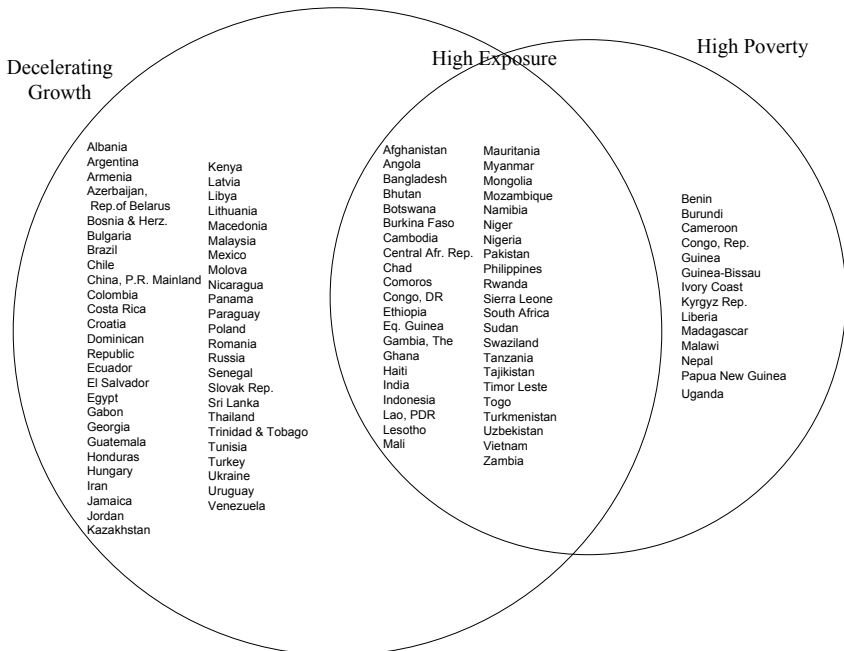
Decelerating Growth

High Exposure

High Poverty

Albania
Argentina
Armenia
Azerbaijan,
Rep.of Belarus
Bosnia & Herz.
Bulgaria
Brazil
Chile
China, P.R. Mainland
Colombia
Costa Rica
Croatia
Dominican
Republic
Ecuador
El Salvador
Egypt
Gabon
Georgia
Guatemala
Honduras
Hungary
Iran
Jamaica
Jordan
Kazakhstan

Kenya
Latvia
Libya
Lithuania
Macedonia
Malaysia
Mexico
Molova
Nicaragua
Panama
Paraguay
Poland
Romania
Russia
Senegal
Slovak Rep.
Sri Lanka
Thailand
Trinidad & Tobago
Tunisia
Turkey
Ukraine
Uruguay
Venezuela

Afghanistan
Angola
Bangladesh
Bhutan
Botswana
Burkina Faso
Cambodia
Central Afr. Rep.
Chad
Comoros
Congo, DR
Ethiopia
Eq. Guinea
Gambia, The
Ghana
Haiti
India
Indonesia
Lao, PDR
Lesotho
Mali

Mauritania
Myanmar
Mongolia
Mozambique
Namibia
Niger
Nigeria
Pakistan
Philippines
Rwanda
Sierra Leone
South Africa
Sudan
Swaziland
Tanzania
Tajikistan
Timor Leste
Togo
Turkmenistan
Uzbekistan
Vietnam
Zambia

Benin
Burundi
Cameroon
Congo, Rep.
Guinea
Guinea-Bissau
Ivory Coast
Kyrgyz Rep.
Liberia
Madagascar
Malawi
Nepal
Papua New Guinea
Uganda